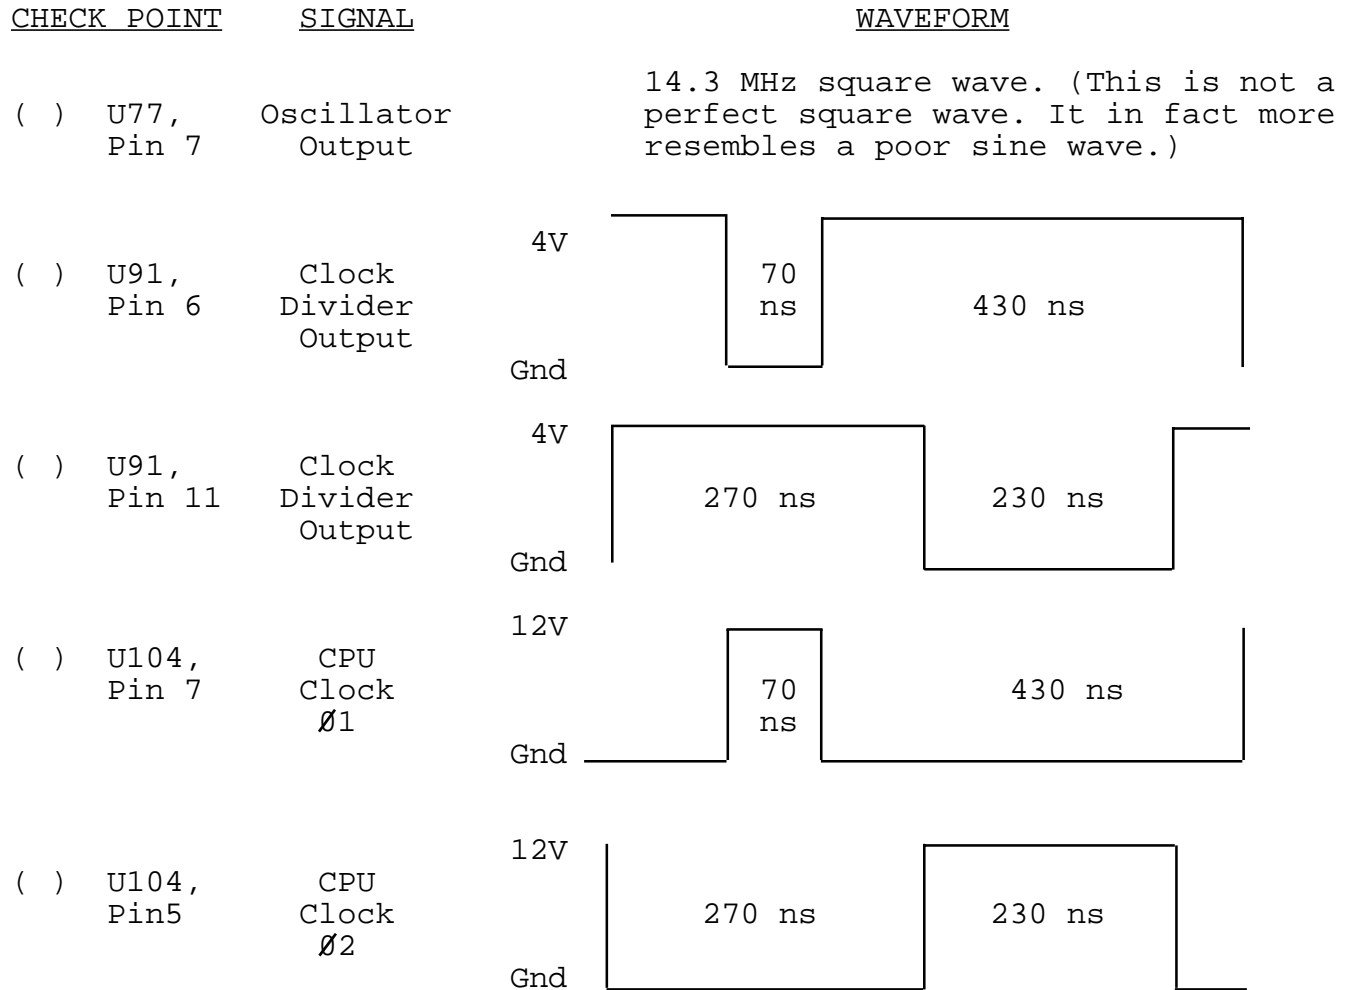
| CHECK POINT | SIGNAL | WAVEFORM |
|---|---|---|
| ( ) U77, Pin 7 | Oscillator Output | 14.3 MHz square wave. (This is not a perfect square wave. It in fact more resembles a poor sine wave.) |
| ( ) U91, Pin 6 | Clock Divider Output | 4V 70 ns 430 ns Gnd |
| ( ) U91, Pin 11 | Clock Divider Output | 4V 270 ns 230 ns Gnd |
| ( ) U104, Pin 7 | CPU Clock Ø1 | 12V 70 ns 430 ns Gnd |
| ( ) U104, Pin5 | CPU Clock Ø2 | 12V 270 ns 230 ns Gnd |